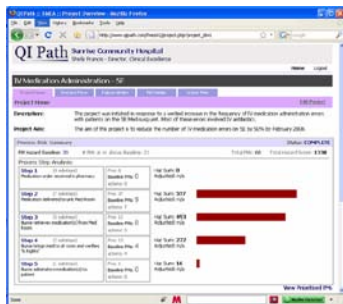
QI Path | SMEA | Project Overview - Mozilla Firefox

File Edit View History Bookmarks Tools Help

QI Path Sunrise Community Hospital
Sheila Francis - Director, Clinical Excellence

Home Logout

IV Medication Administration - 57

Project Home Edit Project

Description: The project was initiated in response to a verified increase in the frequency of IV medication administration errors with patients on the IV Medicus unit. Most of these errors involved IV antibiotics.

Project Aim: The aim of this project is to reduce the number of IV medication errors on 5E by 50% for February 2006.

Process Risk Summary Status: COMPLETE

Step 1 Medication order received in pharmacy.
Step 2 Medication delivered to unit
Step 3
Step 4
Step 5

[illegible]

Done